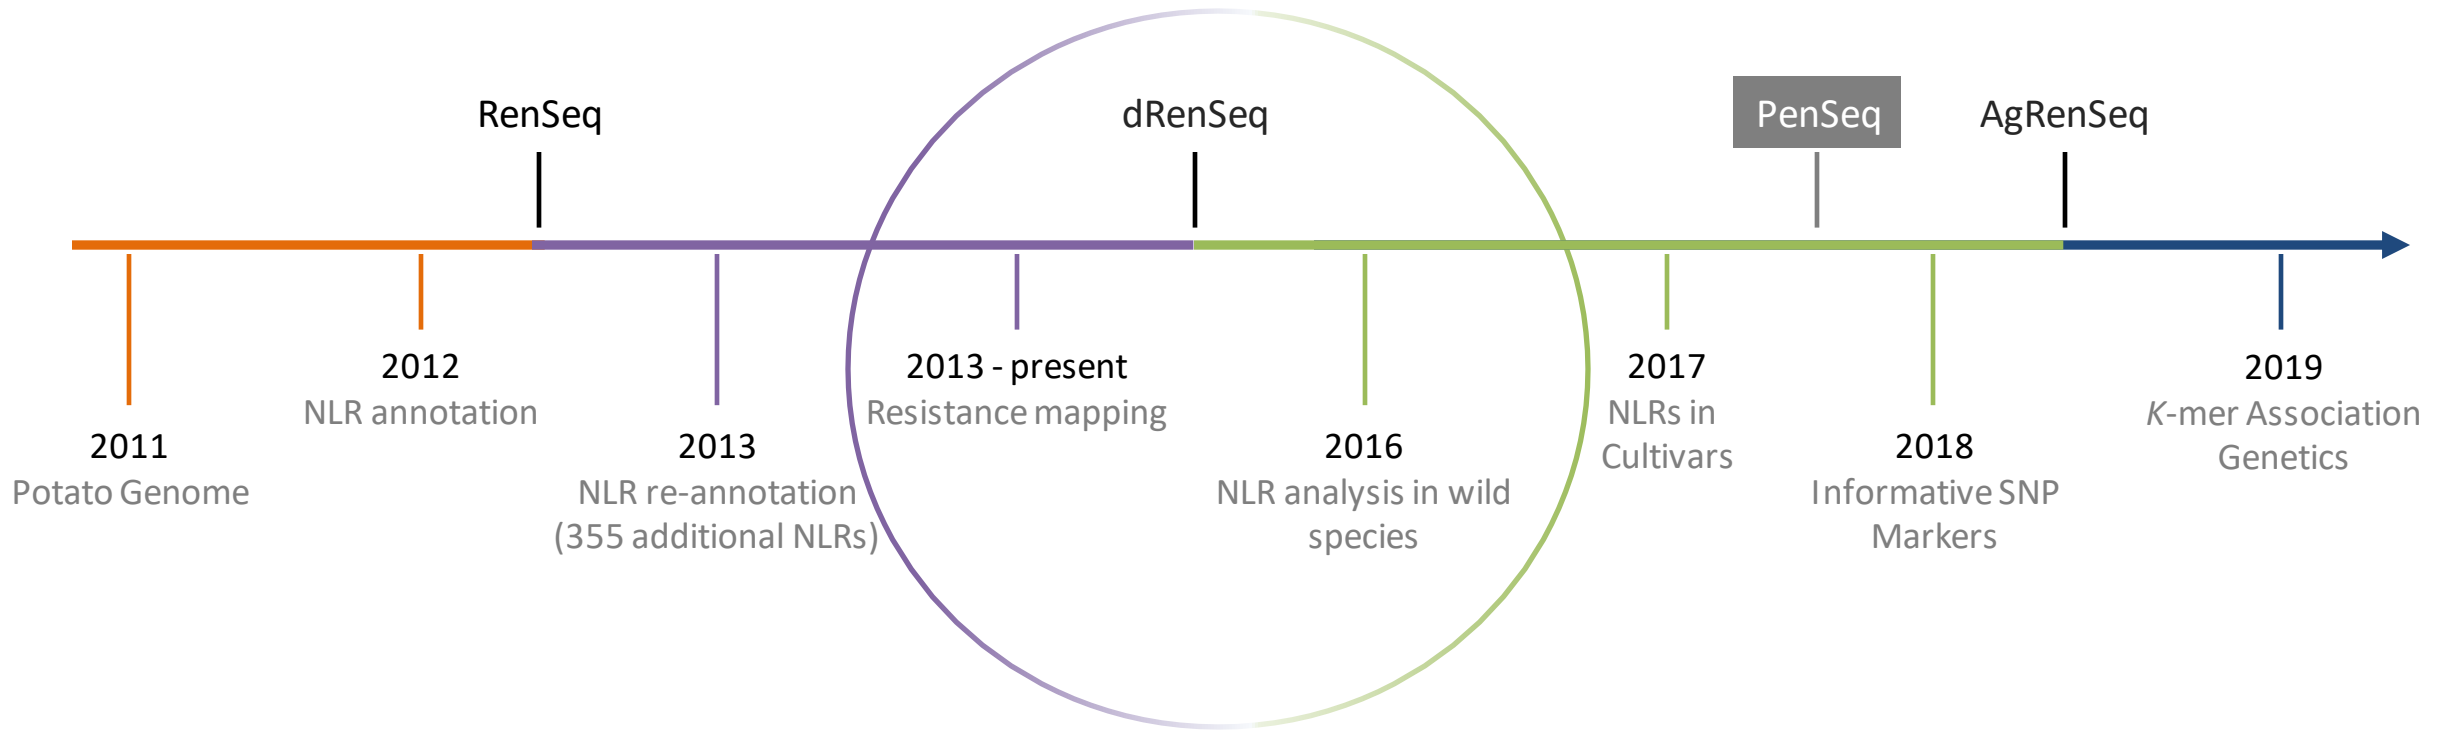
RenSeq

dRenSeq

PenSeq

AgRenSeq

2011
Potato Genome

2012
NLR annotation

2013
NLR re-annotation (355 additional NLRs)

2013 - present
Resistance mapping

2016
NLR analysis in wild species

2017
NLRs in Cultivars

2018
Informative SNP Markers

2019
*K*-mer Association Genetics